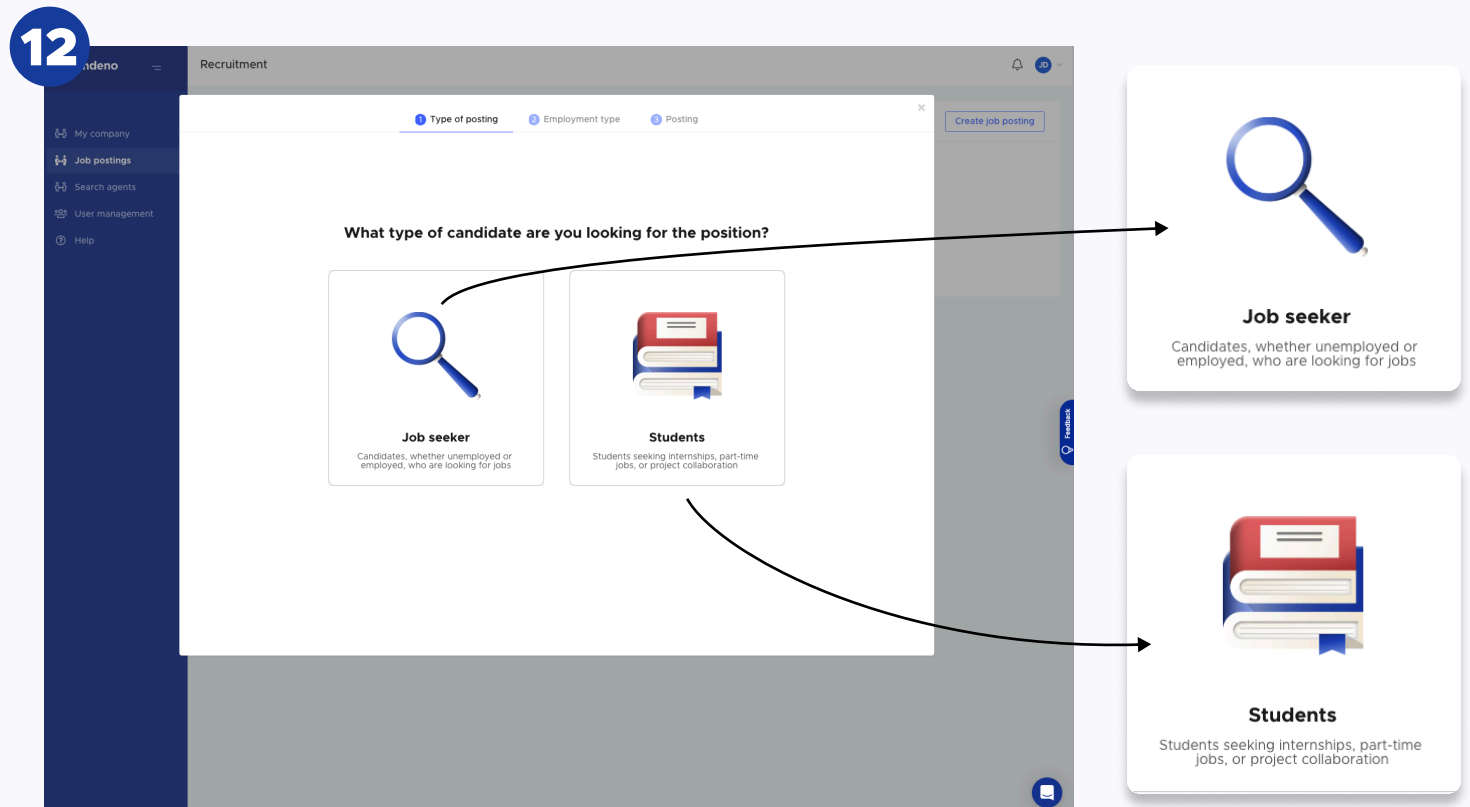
12

ndeno

Recruitment

JD

My company
Job postings
Search agents
User management
Help

1 Type of posting
2 Employment type
3 Posting

×

Create job posting

What type of candidate are you looking for the position?

Job seeker
Candidates, whether unemployed or employed, who are looking for jobs

Students
Students seeking internships, part-time jobs, or project collaboration

Feedback

Job seeker
Candidates, whether unemployed or employed, who are looking for jobs

Students
Students seeking internships, part-time jobs, or project collaboration